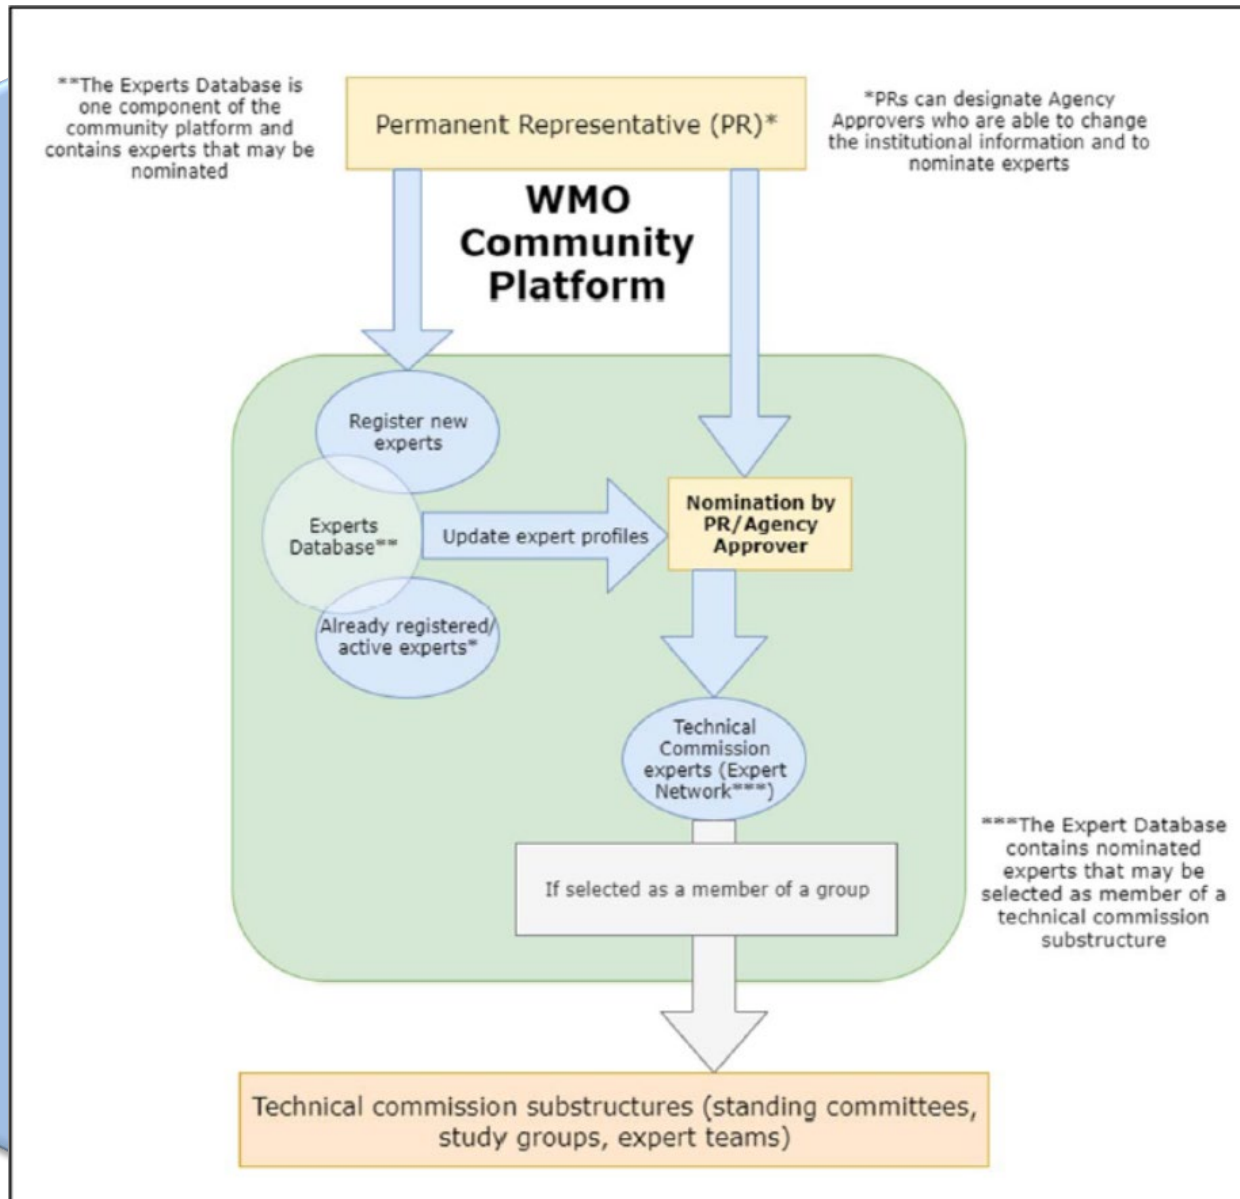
**The Experts Database is one component of the community platform and contains experts that may be nominated

Permanent Representative (PR)*

*PRs can designate Agency Approvers who are able to change the institutional information and to nominate experts

WMO Community Platform

Register new experts

Experts Database**

Update expert profiles

Nomination by PR/Agency Approver

Already registered/ active experts*

Technical Commission experts (Expert Network***)

***The Expert Database contains nominated experts that may be selected as member of a technical commission substructure

If selected as a member of a group

Technical commission substructures (standing committees, study groups, expert teams)